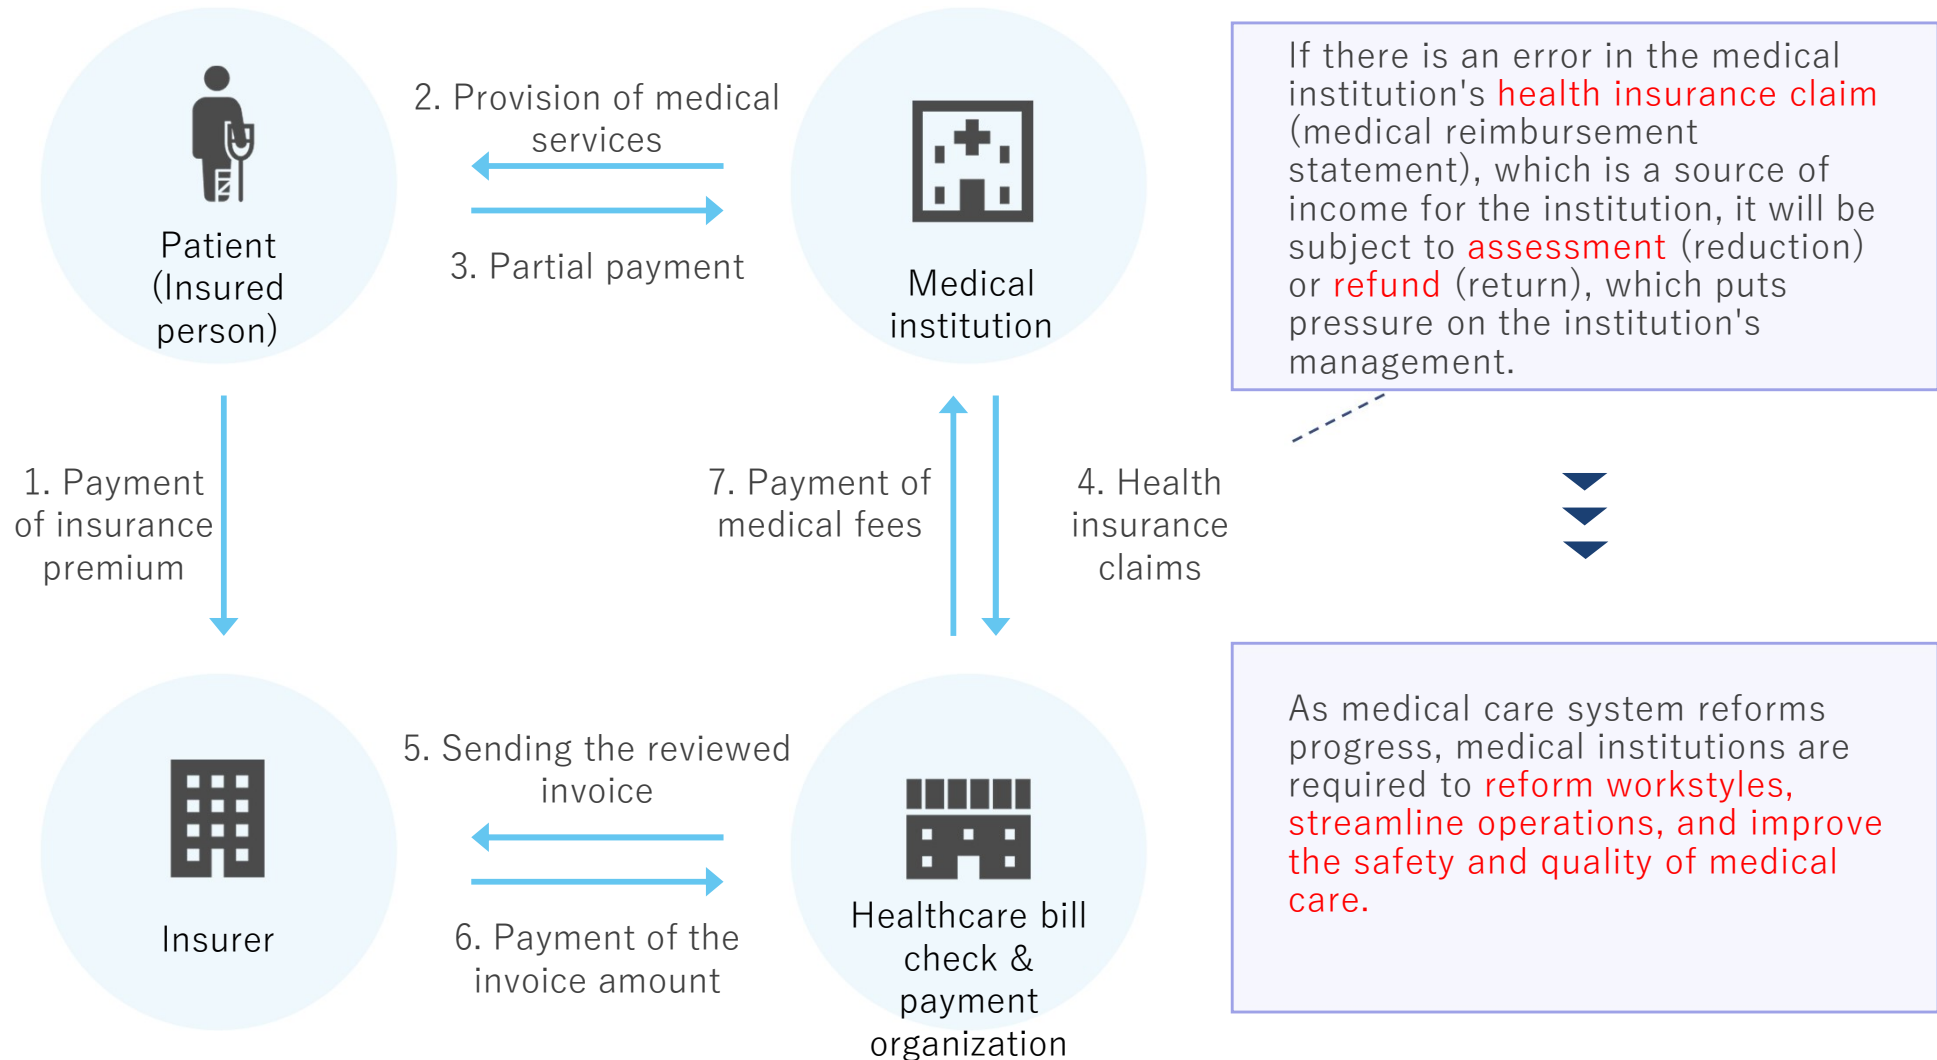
Patient (Insured person)

2. Provision of medical services

3. Partial payment

Medical institution

If there is an error in the medical institution's health insurance claim (medical reimbursement statement), which is a source of income for the institution, it will be subject to assessment (reduction) or refund (return), which puts pressure on the institution's management.

1. Payment of insurance premium

7. Payment of medical fees

4. Health insurance claims

As medical care system reforms progress, medical institutions are required to reform workstyles, streamline operations, and improve the safety and quality of medical care.

Insurer

5. Sending the reviewed invoice

6. Payment of the invoice amount

Healthcare bill check & payment organization